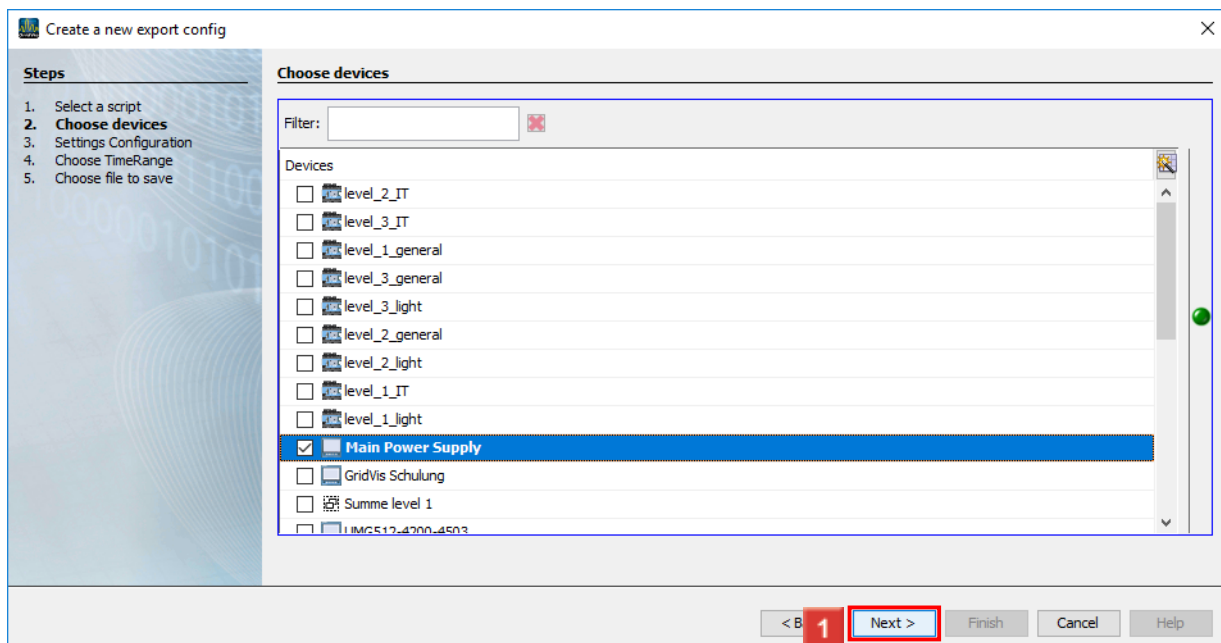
Create a new export config

Steps

1. Select a script
2. Choose devices
3. Settings Configuration
4. Choose TimeRange
5. Choose file to save

Choose devices

Filter:

Devices

level_2_IT
level_3_IT
level_1_general
level_3_general
level_3_light
level_2_general
level_2_light
level_1_IT
level_1_light
Main Power Supply
GridVis Schulung
Summe level 1
UMG512-4200-4503

< B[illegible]
1
Next >
Finish
Cancel
Help